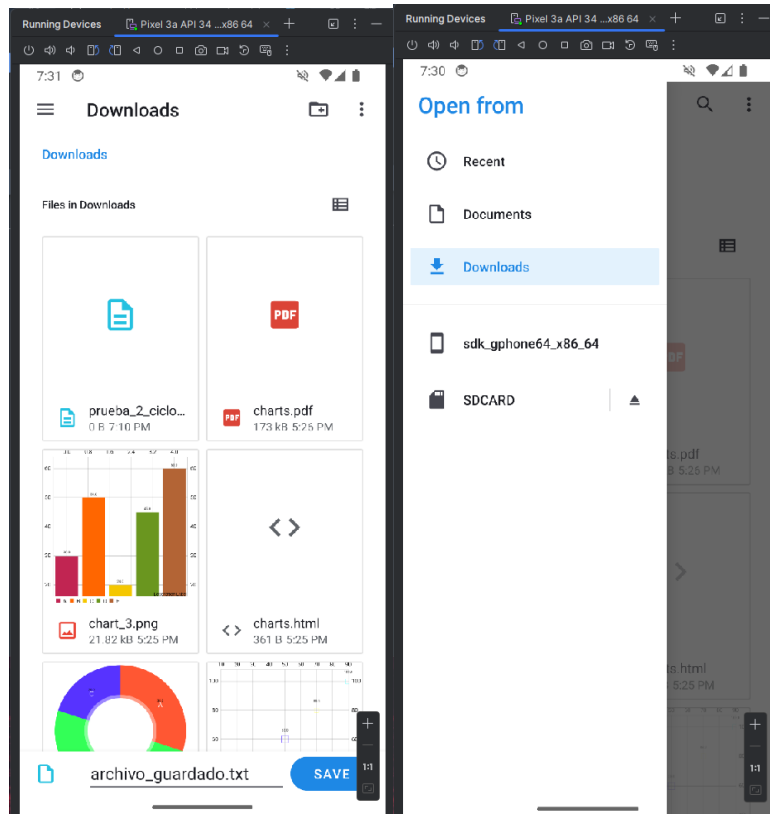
Running Devices | Pixel 3a API 34 ...x86 64

7:31

Downloads

Downloads

Files in Downloads

PDF

prueba_2_ciclo...
0 B 7:10 PM

charts.pdf
173 kB 5:25 PM

chart_3.png
21.82 kB 5:25 PM

charts.html
361 B 5:25 PM

archivo_guardado.txt

SAVE

1:1

Running Devices | Pixel 3a API 34 ...x86 64

7:30

Open from

Recent

Documents

Downloads

sdk_gphone64_x86_64

SDCARD

PDF

ts.pdf
5:25 PM

s.html
5:25 PM

1:1